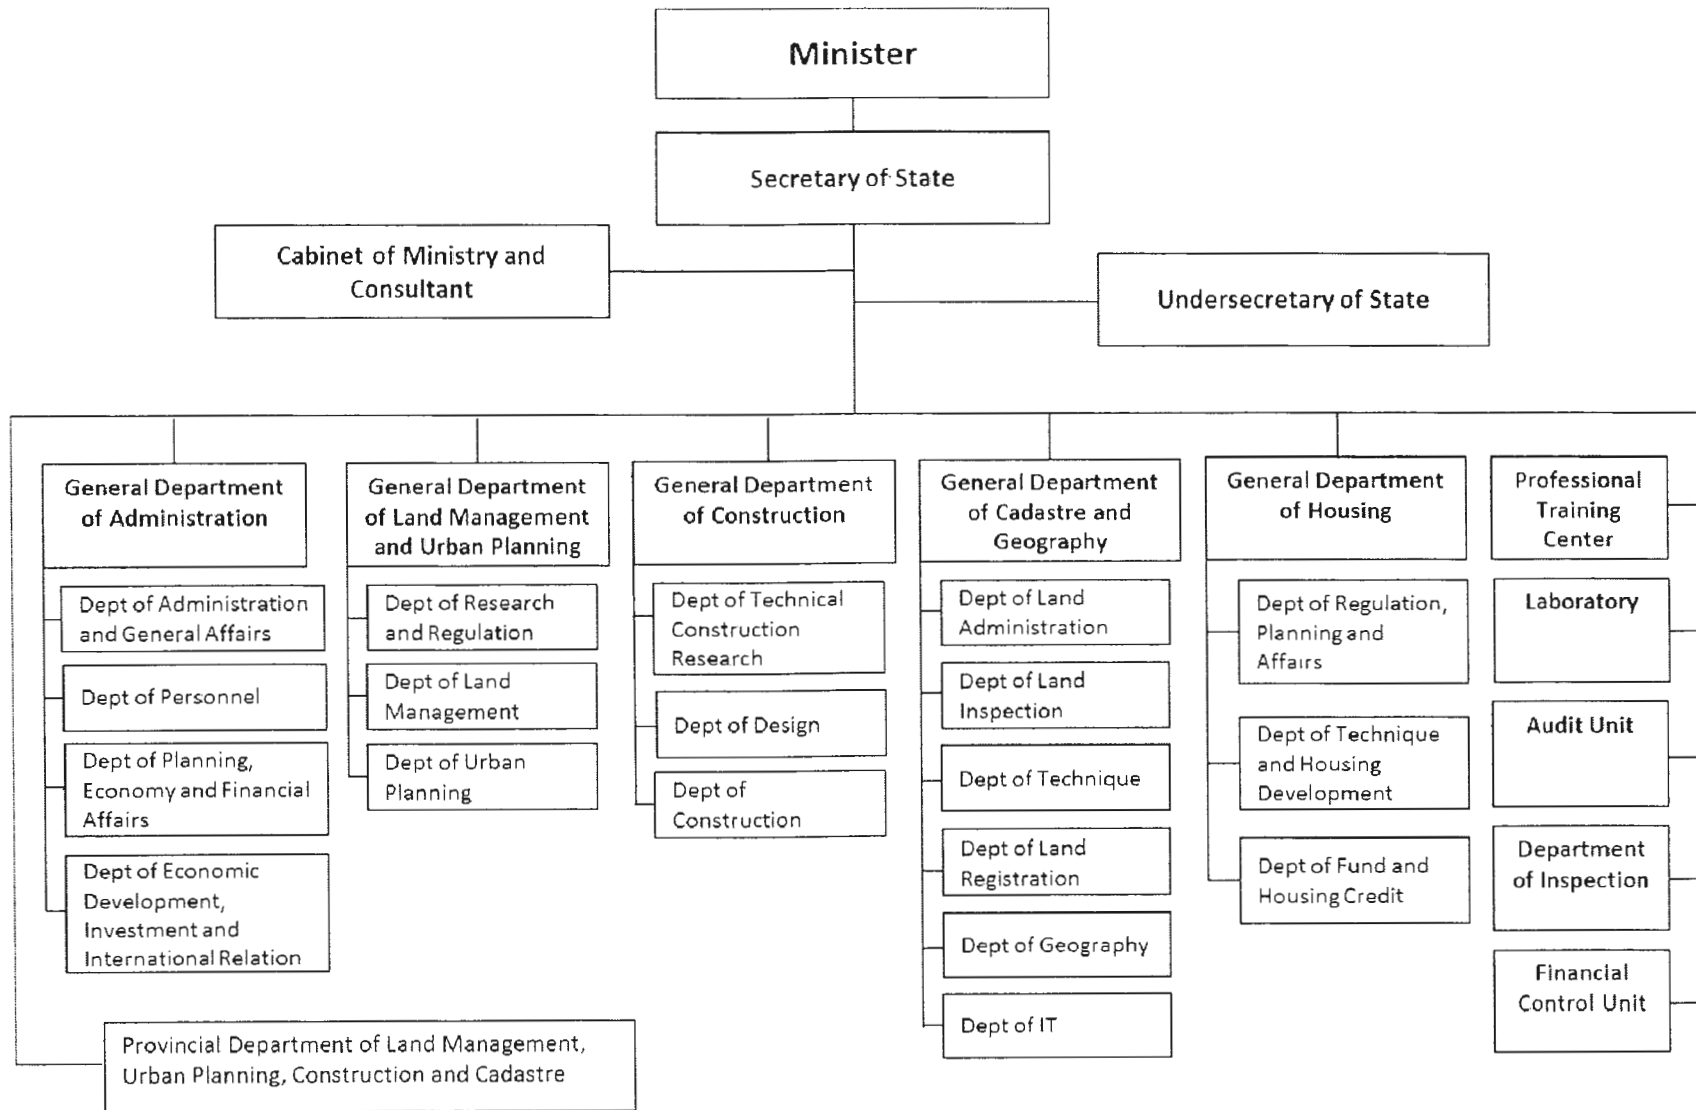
Minister

Secretary of State

Cabinet of Ministry and Consultant

Undersecretary of State

General Department of Administration

Dept of Administration and General Affairs

Dept of Personnel

Dept of Planning, Economy and Financial Affairs

Dept of Economic Development, Investment and International Relation

General Department of Land Management and Urban Planning

Dept of Research and Regulation

Dept of Land Management

Dept of Urban Planning

General Department of Construction

Dept of Technical Construction Research

Dept of Design

Dept of Construction

General Department of Cadastre and Geography

Dept of Land Administration

Dept of Land Inspection

Dept of Technique

Dept of Land Registration

Dept of Geography

Dept of IT

General Department of Housing

Dept of Regulation, Planning and Affairs

Dept of Technique and Housing Development

Dept of Fund and Housing Credit

Professional Training Center

Laboratory

Audit Unit

Department of Inspection

Financial Control Unit

Provincial Department of Land Management, Urban Planning, Construction and Cadastre